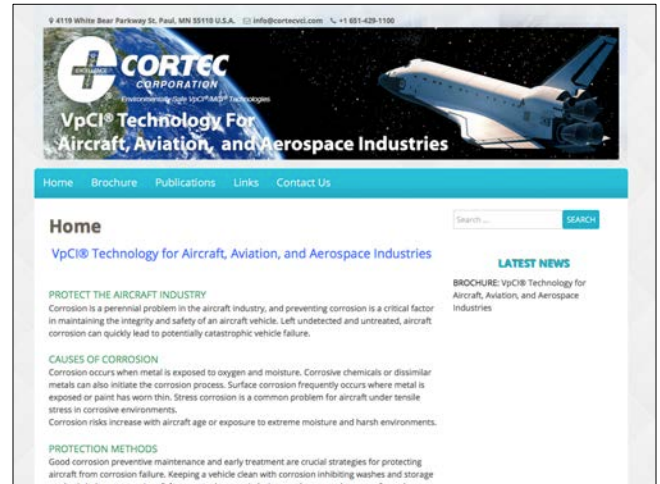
4119 White Bear Parkway St. Paul, MN 55110 U.S.A. info@cortecvci.com +1 651-429-1100

EXCELLENCE CORTEC CORPORATION Environmentally Safe VpCI®/MCI® Technologies

VpCI® Technology For Aircraft, Aviation, and Aerospace Industries

Home Brochure Publications Links Contact Us

Home

VpCI® Technology for Aircraft, Aviation, and Aerospace Industries

PROTECT THE AIRCRAFT INDUSTRY
Corrosion is a perennial problem in the aircraft industry, and preventing corrosion is a critical factor in maintaining the integrity and safety of an aircraft vehicle. Left undetected and untreated, aircraft corrosion can quickly lead to potentially catastrophic vehicle failure.

CAUSES OF CORROSION
Corrosion occurs when metal is exposed to oxygen and moisture. Corrosive chemicals or dissimilar metals can also initiate the corrosion process. Surface corrosion frequently occurs where metal is exposed or paint has worn thin. Stress corrosion is a common problem for aircraft under tensile stress in corrosive environments.
Corrosion risks increase with aircraft age or exposure to extreme moisture and harsh environments.

PROTECTION METHODS
Good corrosion preventive maintenance and early treatment are crucial strategies for protecting aircraft from corrosion failure. Keeping a vehicle clean with corrosion inhibiting washes and storage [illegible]

Search ... SEARCH

LATEST NEWS

BROCHURE: VpCI® Technology for Aircraft, Aviation, and Aerospace Industries